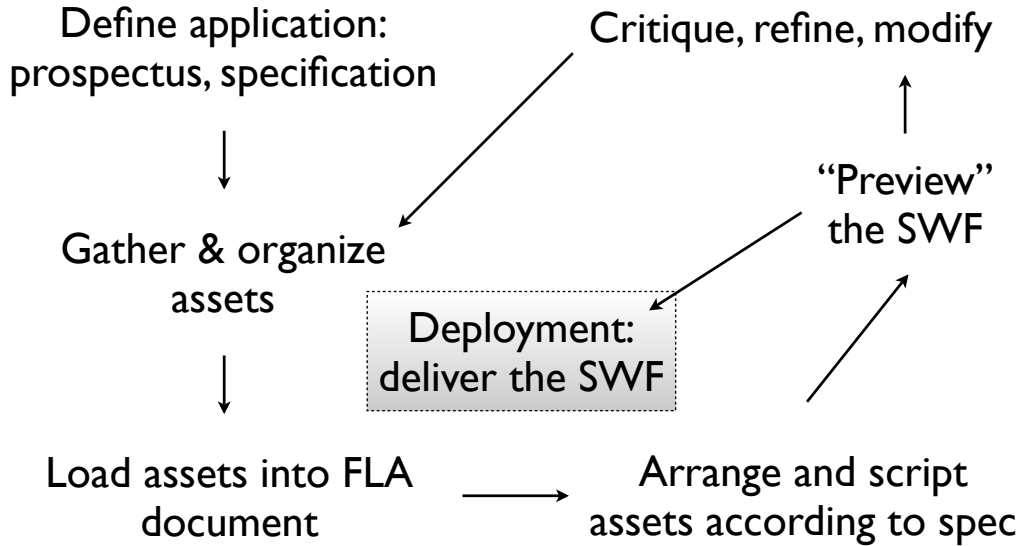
Define application: prospectus, specification

Critique, refine, modify

"Preview" the SWF

Gather & organize assets

Deployment: deliver the SWF

Load assets into FLA document

Arrange and script assets according to spec